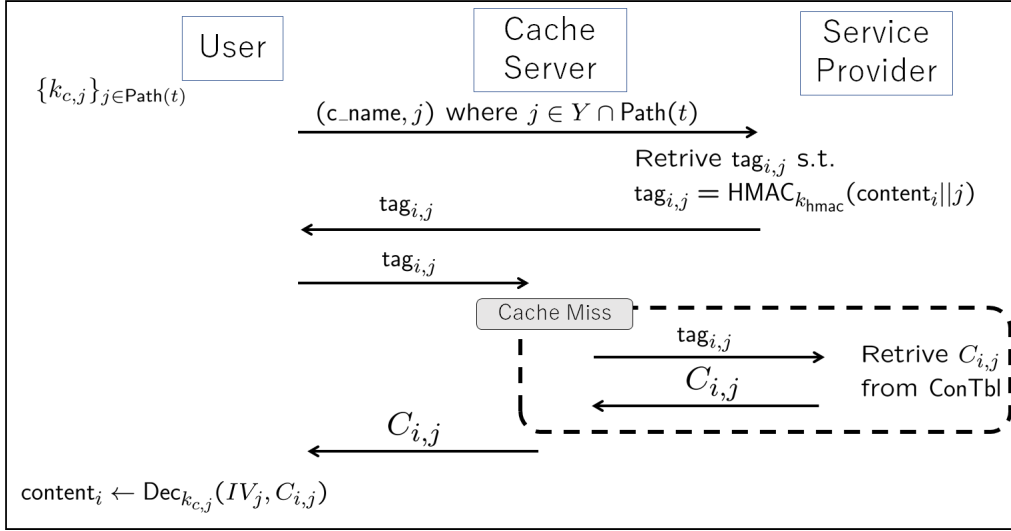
User

Cache Server

Service Provider

$\{k_{c,j}\}_{j \in \mathsf{Path}(t)}$

$(\mathsf{c\_name}, j)$ where $j \in Y \cap \mathsf{Path}(t)$

Retrive $\mathsf{tag}_{i,j}$ s.t.

$\mathsf{tag}_{i,j} = \mathsf{HMAC}_{k_{\mathsf{hmac}}}(\mathsf{content}_i || j)$

$\mathsf{tag}_{i,j}$

$\mathsf{tag}_{i,j}$

Cache Miss

$\mathsf{tag}_{i,j}$

Retrive $C_{i,j}$ from $\mathsf{ConTbl}$

$C_{i,j}$

$C_{i,j}$

$\mathsf{content}_i \leftarrow \mathsf{Dec}_{k_{c,j}}(IV_j, C_{i,j})$